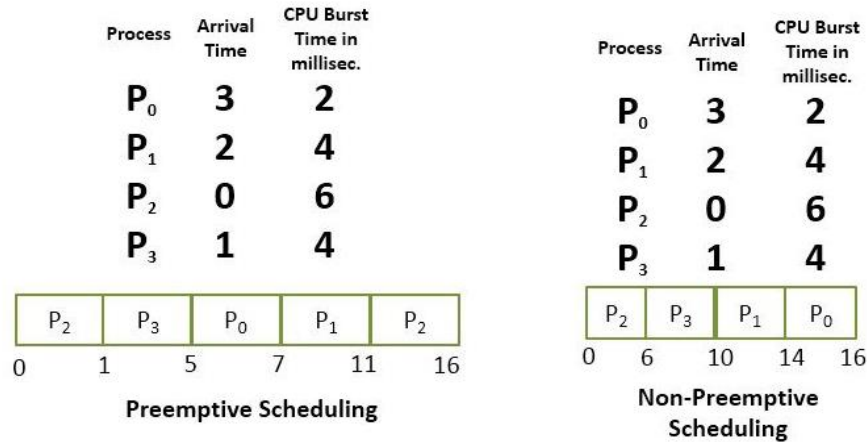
| Process | Arrival Time | CPU Burst Time in millisec. |
|---|---|---|
| $P_0$ | 3 | 2 |
| $P_1$ | 2 | 4 |
| $P_2$ | 0 | 6 |
| $P_3$ | 1 | 4 |

| $P_2$ | $P_3$ | $P_0$ | $P_1$ | $P_2$ |
|---|---|---|---|---|

0 1 5 7 11 16

Preemptive Scheduling

| Process | Arrival Time | CPU Burst Time in millisec. |
|---|---|---|
| $P_0$ | 3 | 2 |
| $P_1$ | 2 | 4 |
| $P_2$ | 0 | 6 |
| $P_3$ | 1 | 4 |

| $P_2$ | $P_3$ | $P_1$ | $P_0$ |
|---|---|---|---|

0 6 10 14 16

Non-Preemptive Scheduling